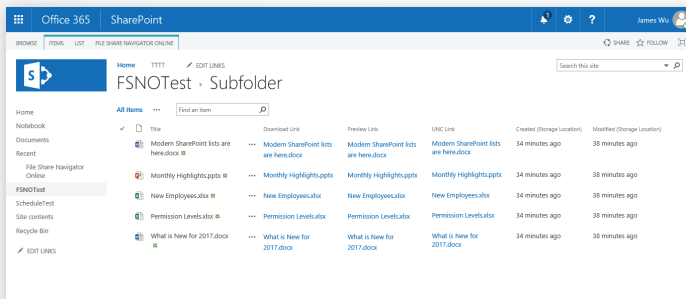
Office 365 SharePoint

1

?

James Wu

BROWSE ITEMS LIST FILE SHARE NAVIGATOR ONLINE

SHARE FOLLOW

Home TTTT EDIT LINKS

FSNOTest › Subfolder

Search this site

Home

Notebook

Documents

Recent

File Share Navigator Online

FSNOTest

ScheduleTest

Site contents

Recycle Bin

EDIT LINKS

All Items ··· Find an item

| | Title | | Download Link | Preview Link | UNC Link | Created (Storage Location) | Modified (Storage Location) |
|---|---|---|---|---|---|---|---|
| | Modern SharePoint lists are here.docx | ··· | Modern SharePoint lists are here.docx | Modern SharePoint lists are here.docx | Modern SharePoint lists are here.docx | 34 minutes ago | 38 minutes ago |
| | Monthly Highlights.pptx | ··· | Monthly Highlights.pptx | Monthly Highlights.pptx | Monthly Highlights.pptx | 34 minutes ago | 38 minutes ago |
| | New Employees.xlsx | ··· | New Employees.xlsx | New Employees.xlsx | New Employees.xlsx | 34 minutes ago | 38 minutes ago |
| | Permission Levels.xlsx | ··· | Permission Levels.xlsx | Permission Levels.xlsx | Permission Levels.xlsx | 34 minutes ago | 38 minutes ago |
| | What is New for 2017.docx | ··· | What is New for 2017.docx | What is New for 2017.docx | What is New for 2017.docx | 34 minutes ago | 38 minutes ago |